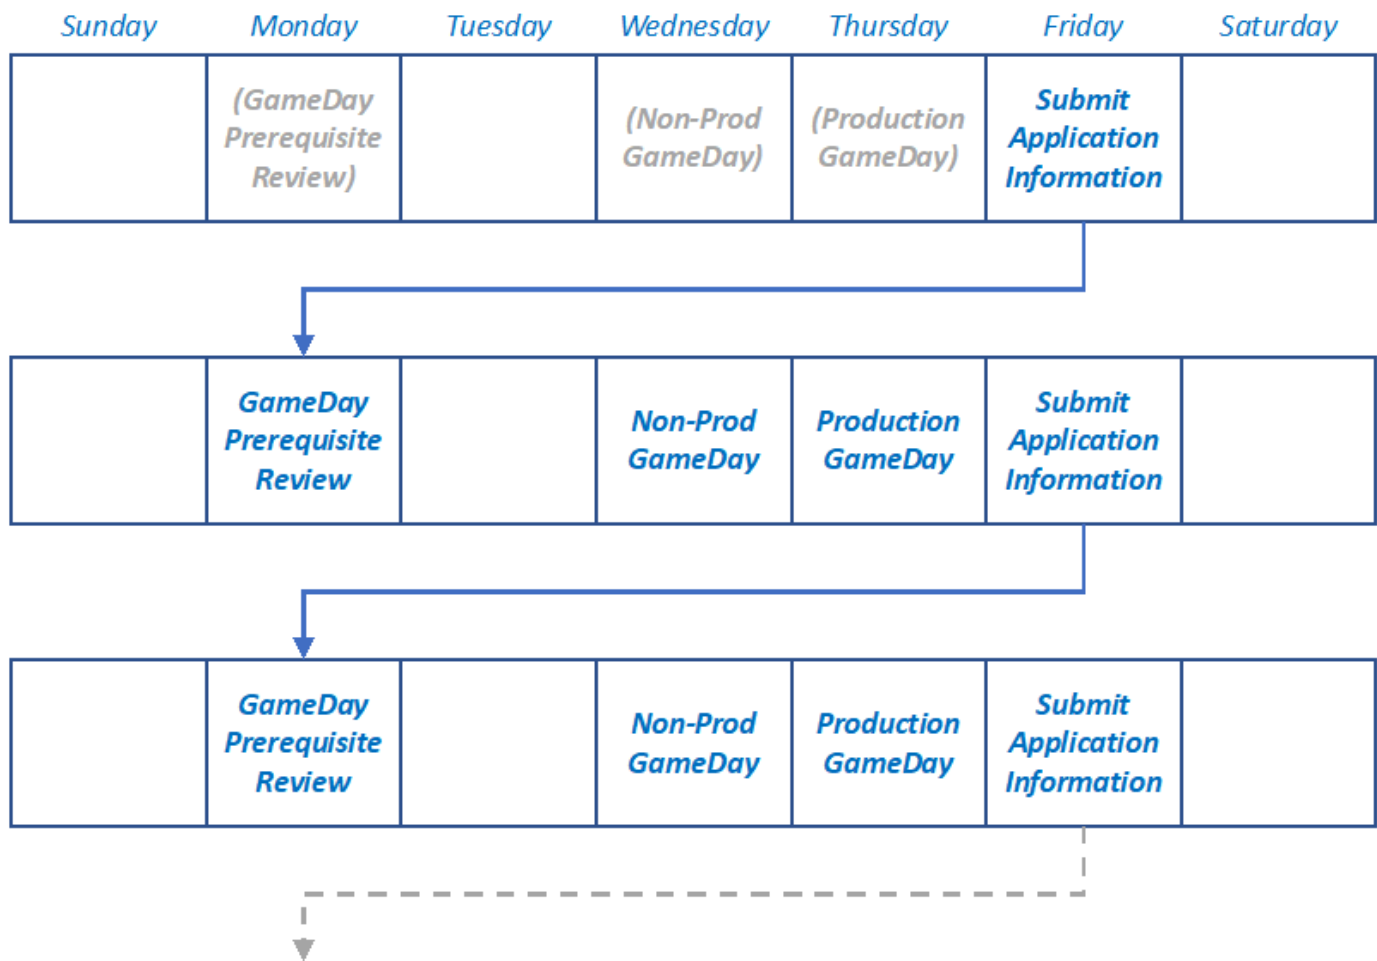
| Sunday | Monday | Tuesday | Wednesday | Thursday | Friday | Saturday |
|---|---|---|---|---|---|---|
| | (GameDay Prerequisite Review) | | (Non-Prod GameDay) | (Production GameDay) | Submit Application Information | |

| | | | | | | |
|---|---|---|---|---|---|---|
| | GameDay Prerequisite Review | | Non-Prod GameDay | Production GameDay | Submit Application Information | |

| | | | | | | |
|---|---|---|---|---|---|---|
| | GameDay Prerequisite Review | | Non-Prod GameDay | Production GameDay | Submit Application Information | |